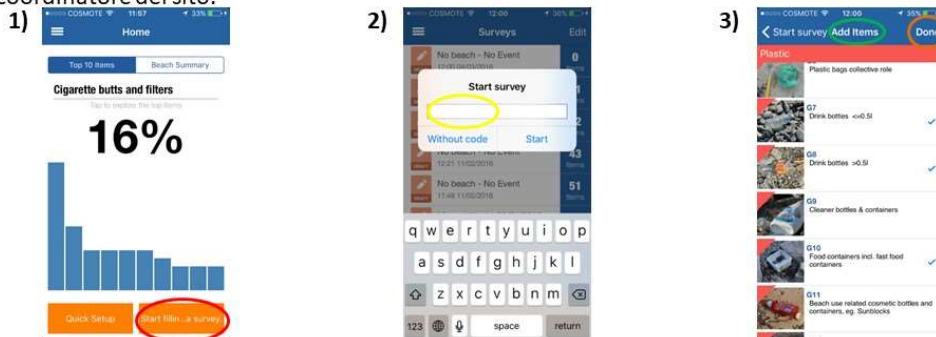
coordinatore del sito.

1)

COSMOTE 11:57 33%

Home

Top 10 Items

Beach Summary

Cigarette butts and filters

Tap to explore the top items

16%

Quick Setup

Start fillin...a survey

2)

COSMOTE 12:00 36%

Surveys

Edit

No beach - No Event

12:00 04/03/2016

0 Items

Start survey

Without code

Start

No beach - No Event

12:21 11/02/2016

43 Items

No beach - No Event

11:48 11/02/2016

51 Items

q w e r t y u i o p

a s d f g h j k l

z x c v b n m

123

space

return

3)

COSMOTE 12:00 35%

Start survey

Add Items

Done

Plastic

Plastic bags collective role

G7

Drink bottles <=0.5l

G8

Drink bottles >0.5l

G9

Cleaner bottles & containers

G10

Food containers incl. fast food containers

G11

Beach use related cosmetic bottles and containers, eg. Sunblocks